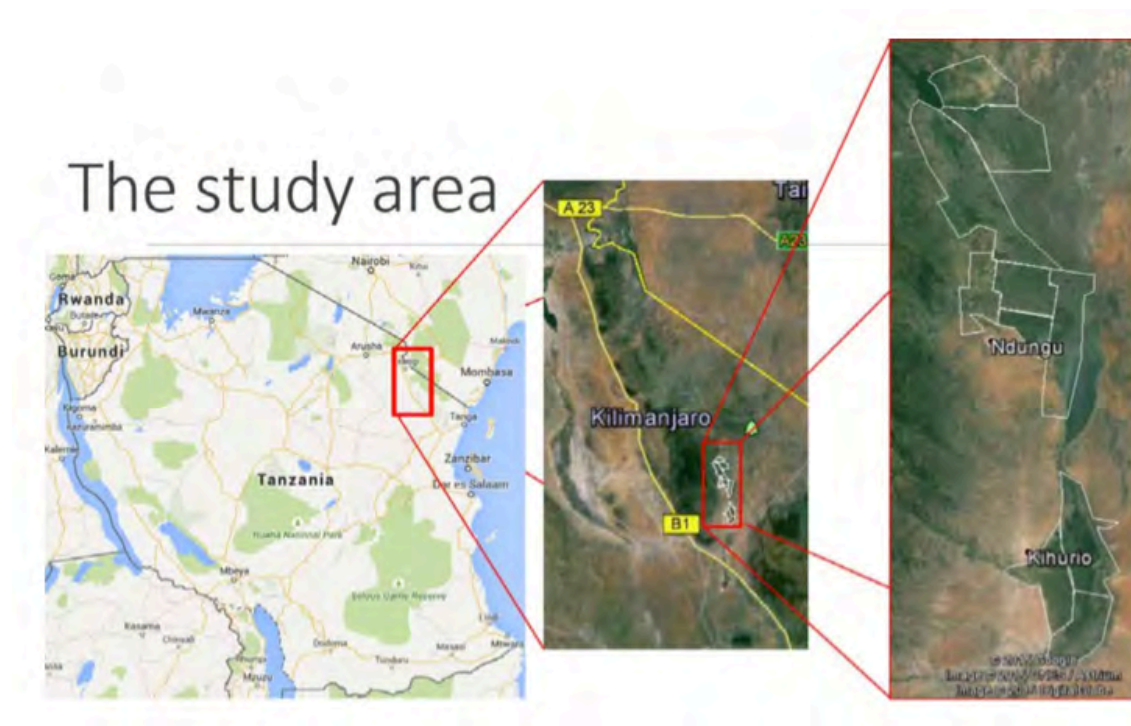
The study area

Goma
Rwanda
Butare
Burundi
Mwanza
Nairobi
Kitui
Arusha
Moshi
Malindi
Mombasa
Tanga
Kigoma
Kalemie
Tanzania
Zanzibar
Dar es Salaam
Ruaha National Park
Mbeya
Selous Game Reserve
Kasama
Chinsali
Mzuzu
Dodoma
Tunduru
Masasi
Mtwara
Lindi

A 23
A23
Kilimanjaro
B1

Ndungu
Kihurio
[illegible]